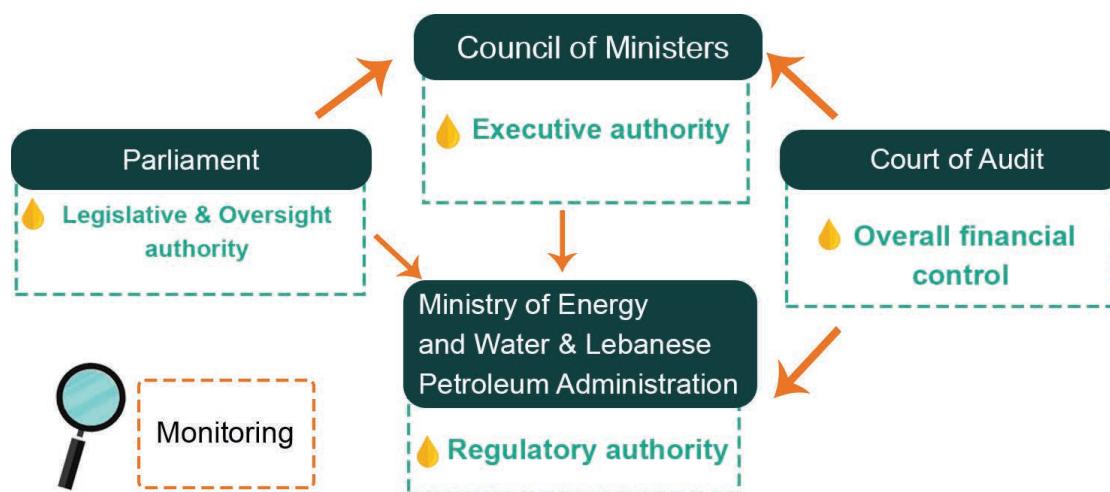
Council of Ministers

Executive authority

Parliament

Legislative & Oversight authority

Court of Audit

Overall financial control

Ministry of Energy and Water & Lebanese Petroleum Administration

Regulatory authority

Monitoring